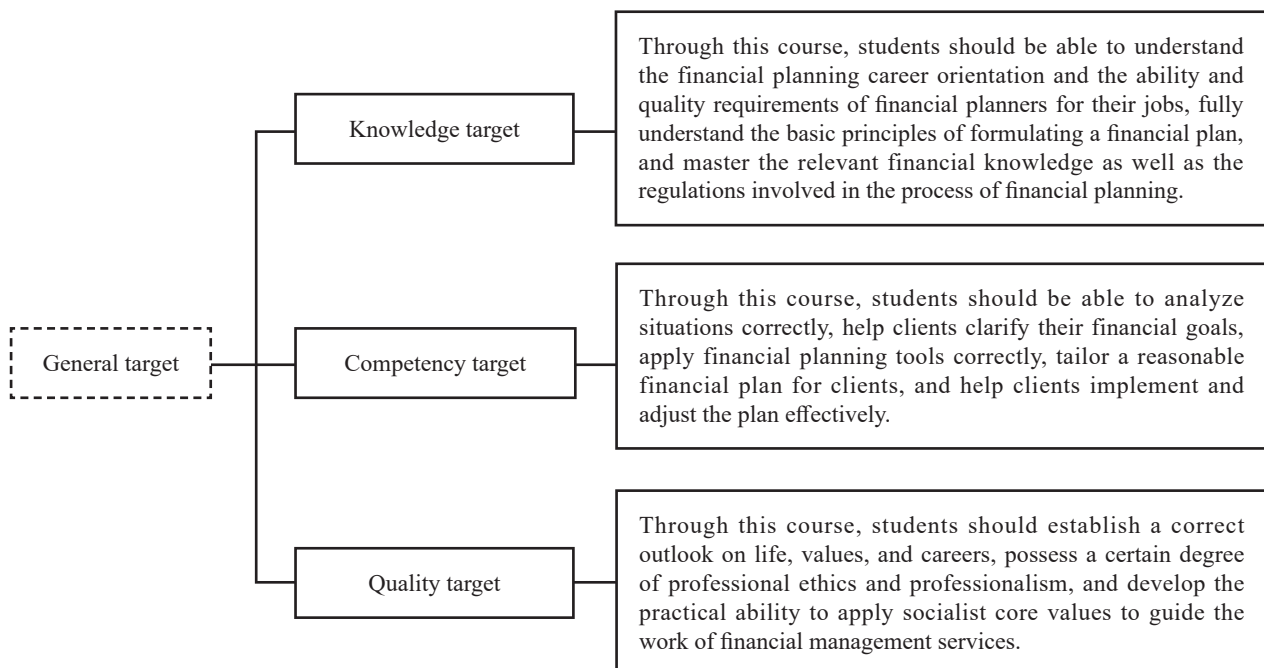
General target

Knowledge target

Through this course, students should be able to understand the financial planning career orientation and the ability and quality requirements of financial planners for their jobs, fully understand the basic principles of formulating a financial plan, and master the relevant financial knowledge as well as the regulations involved in the process of financial planning.

Competency target

Through this course, students should be able to analyze situations correctly, help clients clarify their financial goals, apply financial planning tools correctly, tailor a reasonable financial plan for clients, and help clients implement and adjust the plan effectively.

Quality target

Through this course, students should establish a correct outlook on life, values, and careers, possess a certain degree of professional ethics and professionalism, and develop the practical ability to apply socialist core values to guide the work of financial management services.